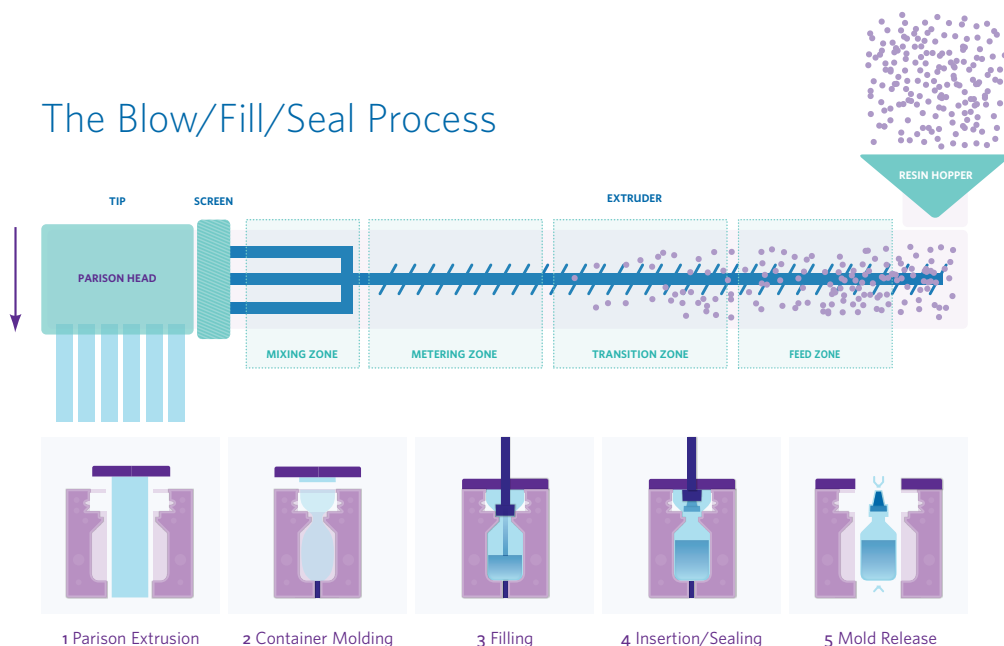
The Blow/Fill/Seal Process

RESIN HOPPER

TIP

SCREEN

EXTRUDER

PARISON HEAD

MIXING ZONE

METERING ZONE

TRANSITION ZONE

FEED ZONE

1 Parison Extrusion

2 Container Molding

3 Filling

4 Insertion/Sealing

5 Mold Release